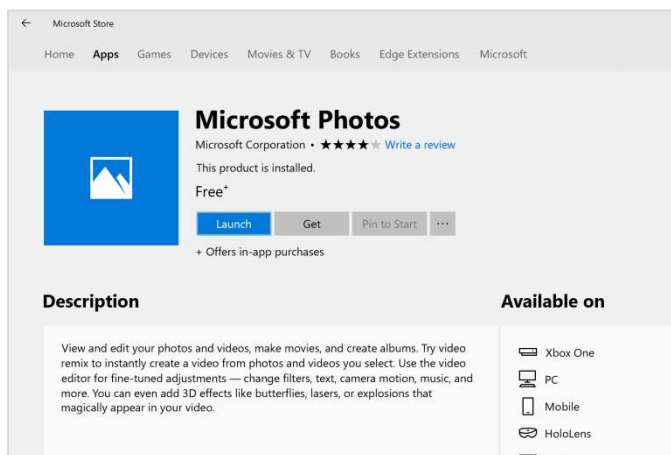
←
Microsoft Store

Home Apps Games Devices Movies & TV Books Edge Extensions Microsoft

Microsoft Photos

Microsoft Corporation • ★★★★★ Write a review

This product is installed.

Free$^+$

Launch Get Pin to Start ···

+ Offers in-app purchases

Description

View and edit your photos and videos, make movies, and create albums. Try video remix to instantly create a video from photos and videos you select. Use the video editor for fine-tuned adjustments — change filters, text, camera motion, music, and more. You can even add 3D effects like butterflies, lasers, or explosions that magically appear in your video.

Available on

Xbox One

PC

Mobile

HoloLens